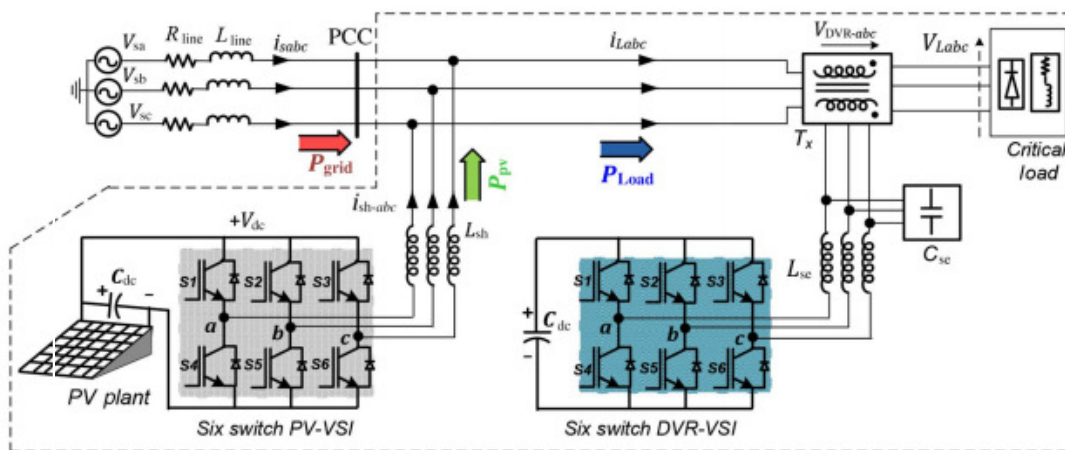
$V_{sa}$ $R_{line}$ $L_{line}$ $i_{sabc}$ PCC
$V_{sb}$
$V_{sc}$
$i_{Labc}$
$V_{DVR\text{-}abc}$
$V_{Labc}$
$P_{grid}$
$P_{pv}$
$P_{Load}$
$T_x$
Critical load
$i_{sh\text{-}abc}$
$+V_{dc}$
$L_{sh}$
$C_{dc}$
+ -
S1 S2 S3
a b c
S4 S5 S6
PV plant
Six switch PV-VSI
$L_{se}$
$C_{se}$
+
$C_{dc}$
-
S1 S2 S3
a b c
S4 S5 S6
Six switch DVR-VSI